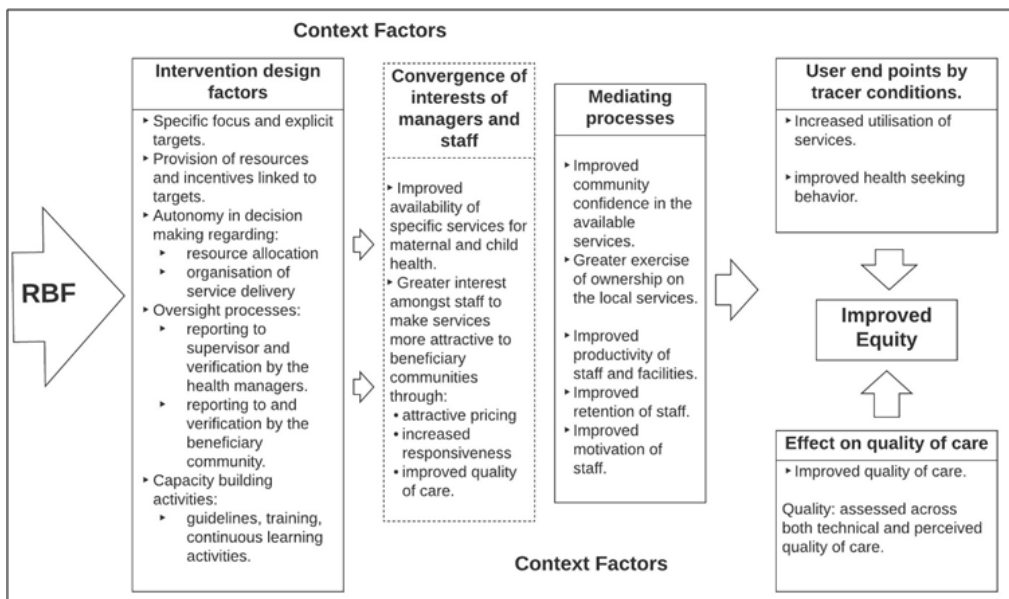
Context Factors

RBF

Intervention design factors

- Specific focus and explicit targets.
- Provision of resources and incentives linked to targets.
- Autonomy in decision making regarding:
  - resource allocation
  - organisation of service delivery
- Oversight processes:
  - reporting to supervisor and verification by the health managers.
  - reporting to and verification by the beneficiary community.
- Capacity building activities:
  - guidelines, training, continuous learning activities.

Convergence of interests of managers and staff

- Improved availability of specific services for maternal and child health.
- Greater interest amongst staff to make services more attractive to beneficiary communities through:
  - attractive pricing
  - increased responsiveness
  - improved quality of care.

Mediating processes

- Improved community confidence in the available services.
- Greater exercise of ownership on the local services.
- Improved productivity of staff and facilities.
- Improved retention of staff.
- Improved motivation of staff.

User end points by tracer conditions.

- Increased utilisation of services.
- improved health seeking behavior.

Improved Equity

Effect on quality of care

- Improved quality of care.

Quality: assessed across both technical and perceived quality of care.

Context Factors